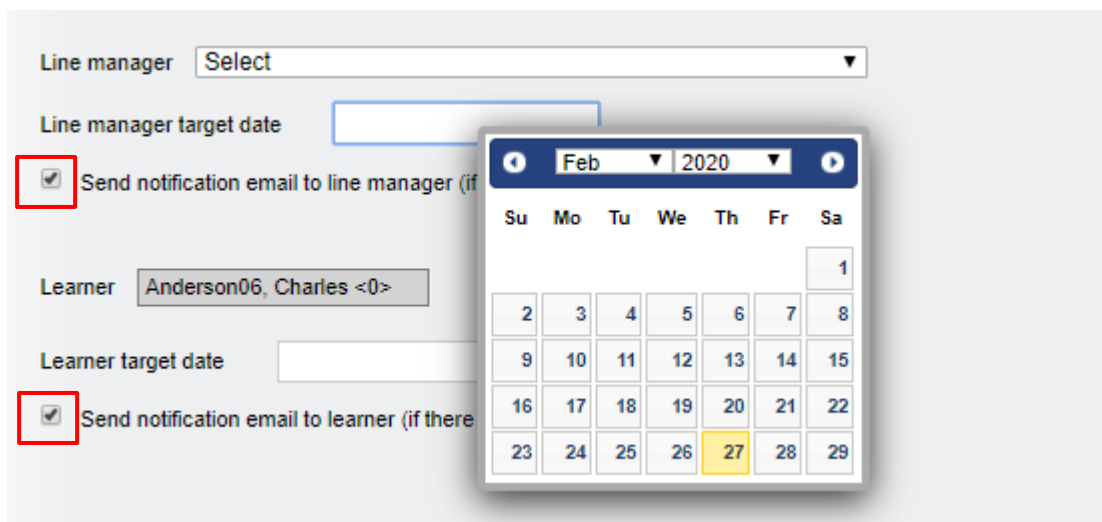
Line manager Select

Line manager target date

Send notification email to line manager (if

Learner Anderson06, Charles <0>

Learner target date

Send notification email to learner (if there

Feb 2020

| Su | Mo | Tu | We | Th | Fr | Sa |
|---|---|---|---|---|---|---|
| | | | | | | 1 |
| 2 | 3 | 4 | 5 | 6 | 7 | 8 |
| 9 | 10 | 11 | 12 | 13 | 14 | 15 |
| 16 | 17 | 18 | 19 | 20 | 21 | 22 |
| 23 | 24 | 25 | 26 | 27 | 28 | 29 |